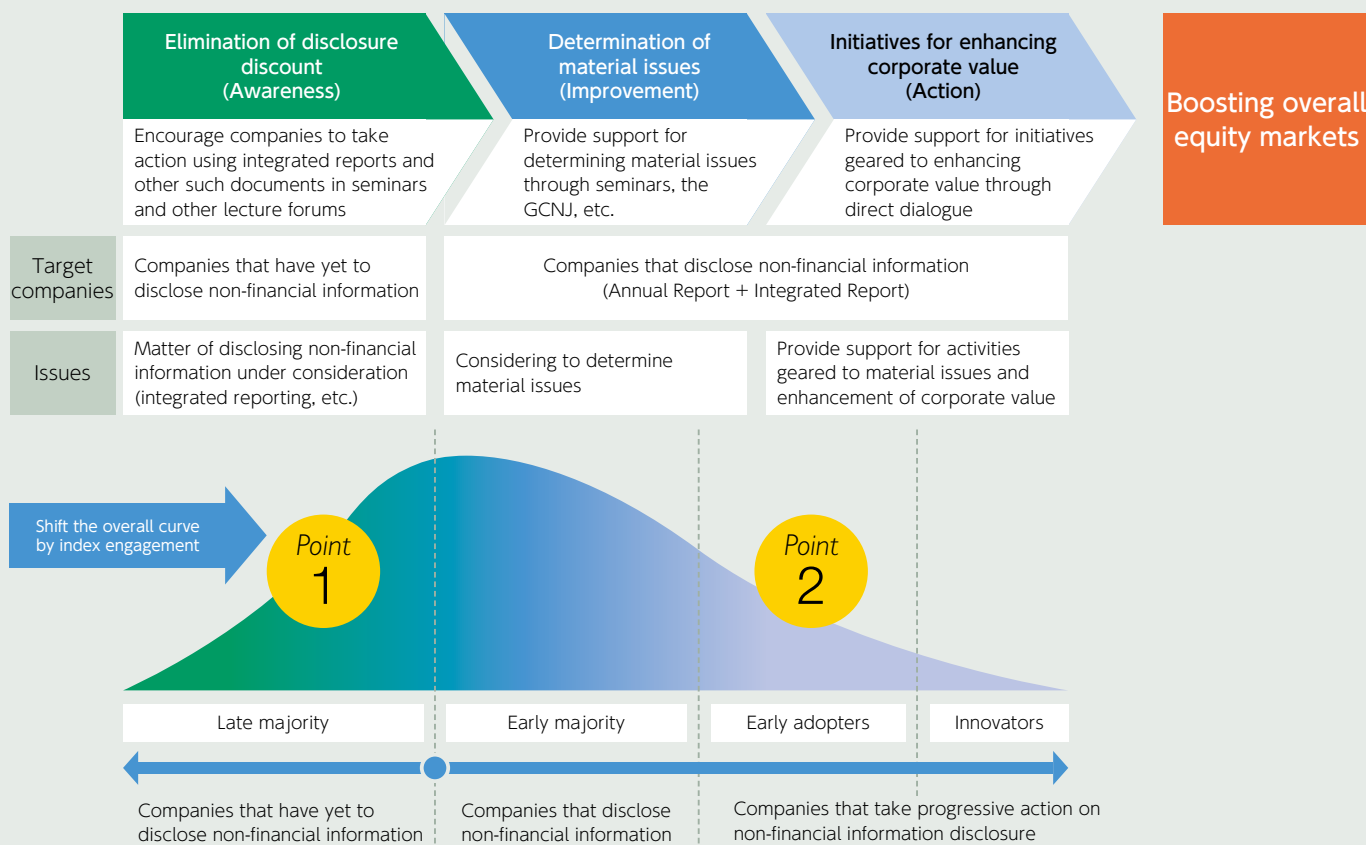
Elimination of disclosure discount (Awareness)

Determination of material issues (Improvement)

Initiatives for enhancing corporate value (Action)

Boosting overall equity markets

Encourage companies to take action using integrated reports and other such documents in seminars and other lecture forums

Provide support for determining material issues through seminars, the GCNJ, etc.

Provide support for initiatives geared to enhancing corporate value through direct dialogue

Target companies

Companies that have yet to disclose non-financial information

Companies that disclose non-financial information (Annual Report + Integrated Report)

Issues

Matter of disclosing non-financial information under consideration (integrated reporting, etc.)

Considering to determine material issues

Provide support for activities geared to material issues and enhancement of corporate value

Shift the overall curve by index engagement

Point 1

Point 2

Late majority

Early majority

Early adopters

Innovators

Companies that have yet to disclose non-financial information

Companies that disclose non-financial information

Companies that take progressive action on non-financial information disclosure